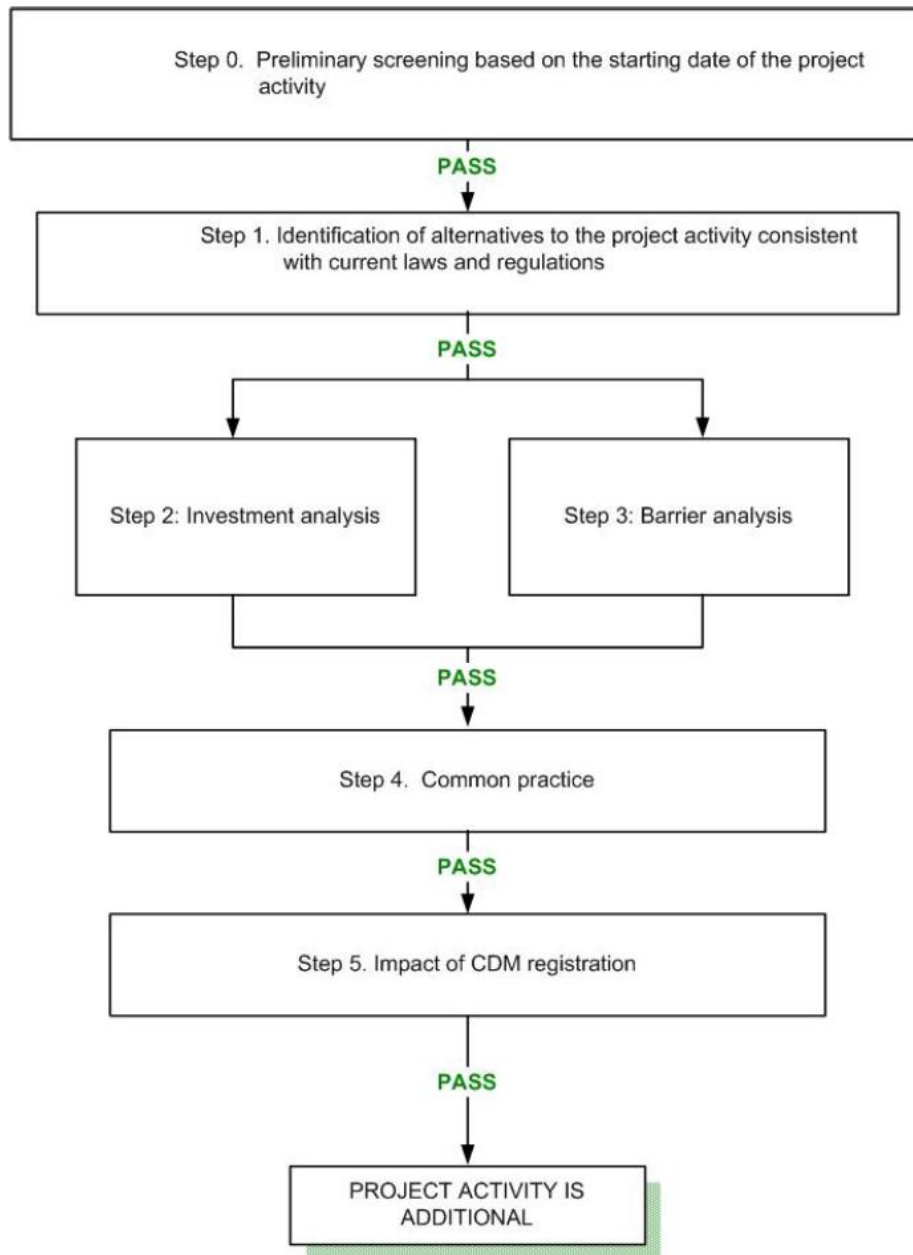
Step 0. Preliminary screening based on the starting date of the project activity

PASS

Step 1. Identification of alternatives to the project activity consistent with current laws and regulations

PASS

Step 2: Investment analysis

Step 3: Barrier analysis

PASS

Step 4. Common practice

PASS

Step 5. Impact of CDM registration

PASS

PROJECT ACTIVITY IS ADDITIONAL